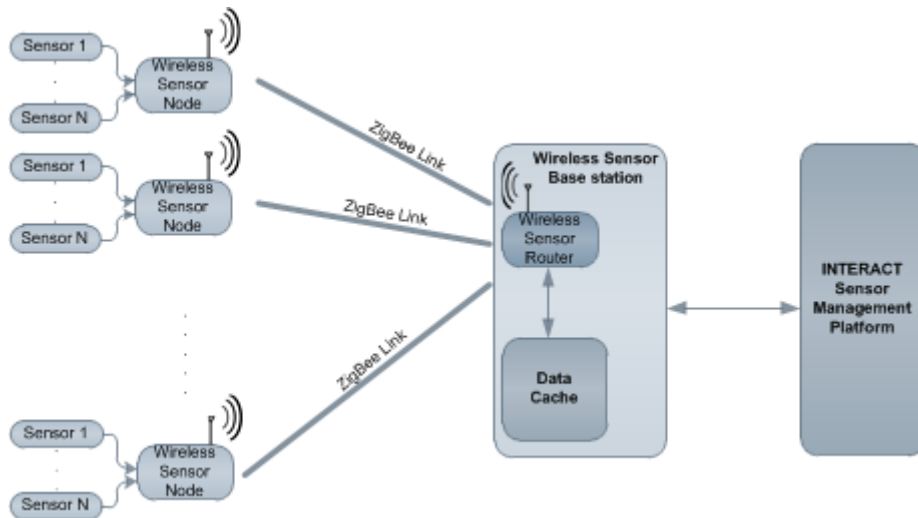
Sensor 1

Sensor N

Wireless Sensor Node

Sensor 1

Sensor N

Wireless Sensor Node

Sensor 1

Sensor N

Wireless Sensor Node

ZigBee Link

ZigBee Link

ZigBee Link

Wireless Sensor Base station

Wireless Sensor Router

Data Cache

INTERACT Sensor Management Platform